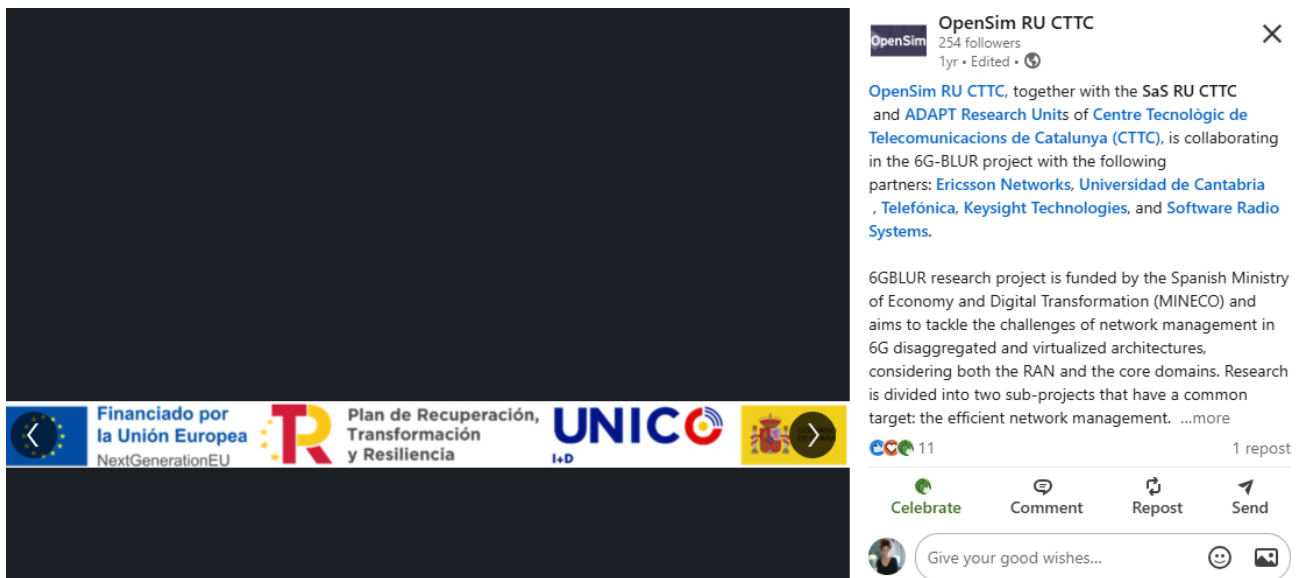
Financiado por la Unión Europea
NextGenerationEU

Plan de Recuperación, Transformación y Resiliencia

UNICO
I+D

OpenSim

OpenSim RU CTTC
254 followers
1yr • Edited •

OpenSim RU CTTC, together with the SaS RU CTTC and ADAPT Research Units of Centre Tecnològic de Telecomunicacions de Catalunya (CTTC), is collaborating in the 6G-BLUR project with the following partners: Ericsson Networks, Universidad de Cantabria , Telefónica, Keysight Technologies, and Software Radio Systems.

6GBLUR research project is funded by the Spanish Ministry of Economy and Digital Transformation (MINECO) and aims to tackle the challenges of network management in 6G disaggregated and virtualized architectures, considering both the RAN and the core domains. Research is divided into two sub-projects that have a common target: the efficient network management. ...more

11
1 repost

Celebrate
Comment
Repost
Send

Give your good wishes...